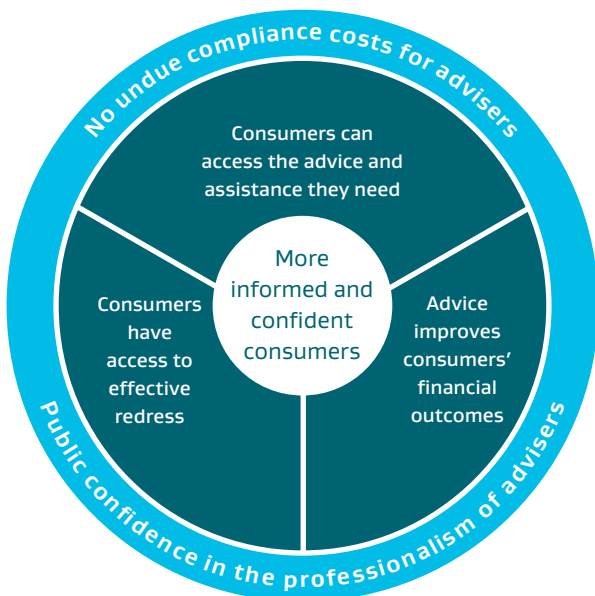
No undue compliance costs for advisers

Consumers can access the advice and assistance they need

More informed and confident consumers

Consumers have access to effective redress

Advice improves consumers' financial outcomes

Public confidence in the professionalism of advisers